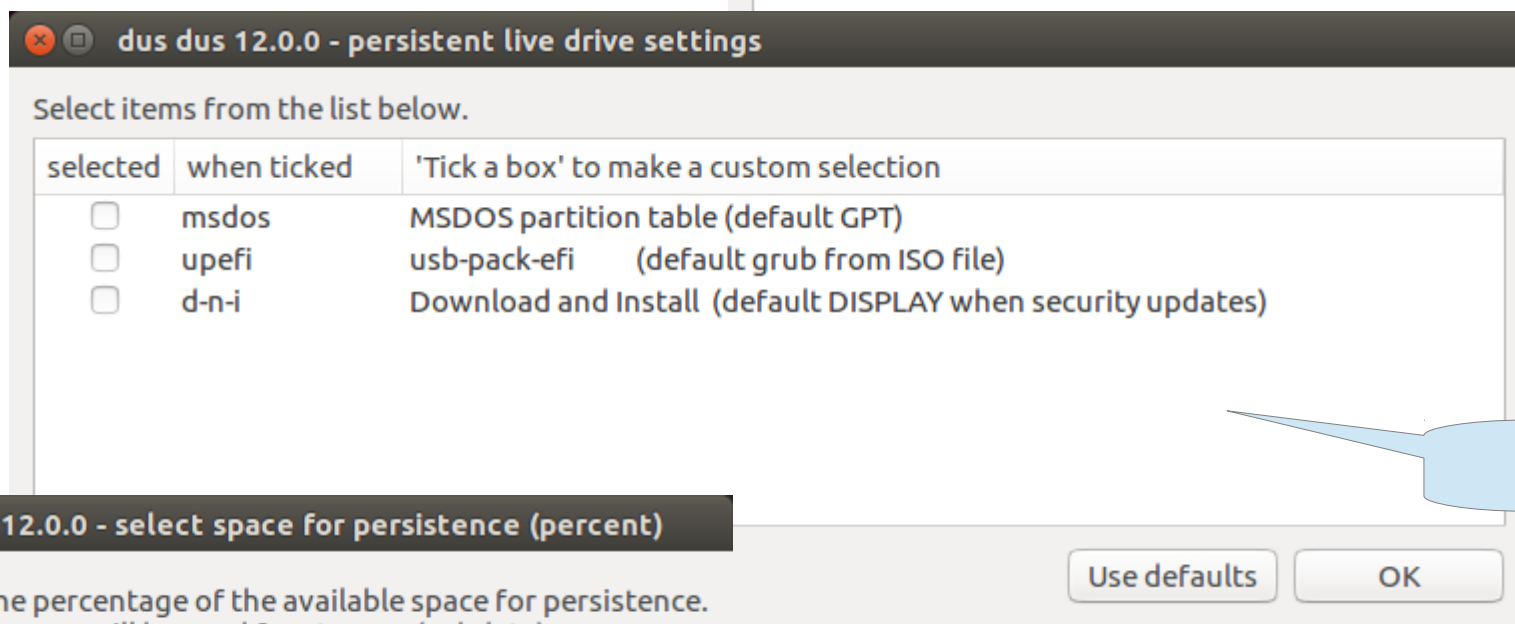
dus dus 12.0.0 - persistent live drive settings

Select items from the list below.

| selected | when ticked | 'Tick a box' to make a custom selection |
|---|---|---|
| ☐ | msdos | MSDOS partition table (default GPT) |
| ☐ | upefi | usb-pack-efi (default grub from ISO file) |
| ☐ | d-n-i | Download and Install (default DISPLAY when security updates) |

12.0.0 - select space for persistence (percent)

he percentage of the available space for persistence.

Use defaults

OK